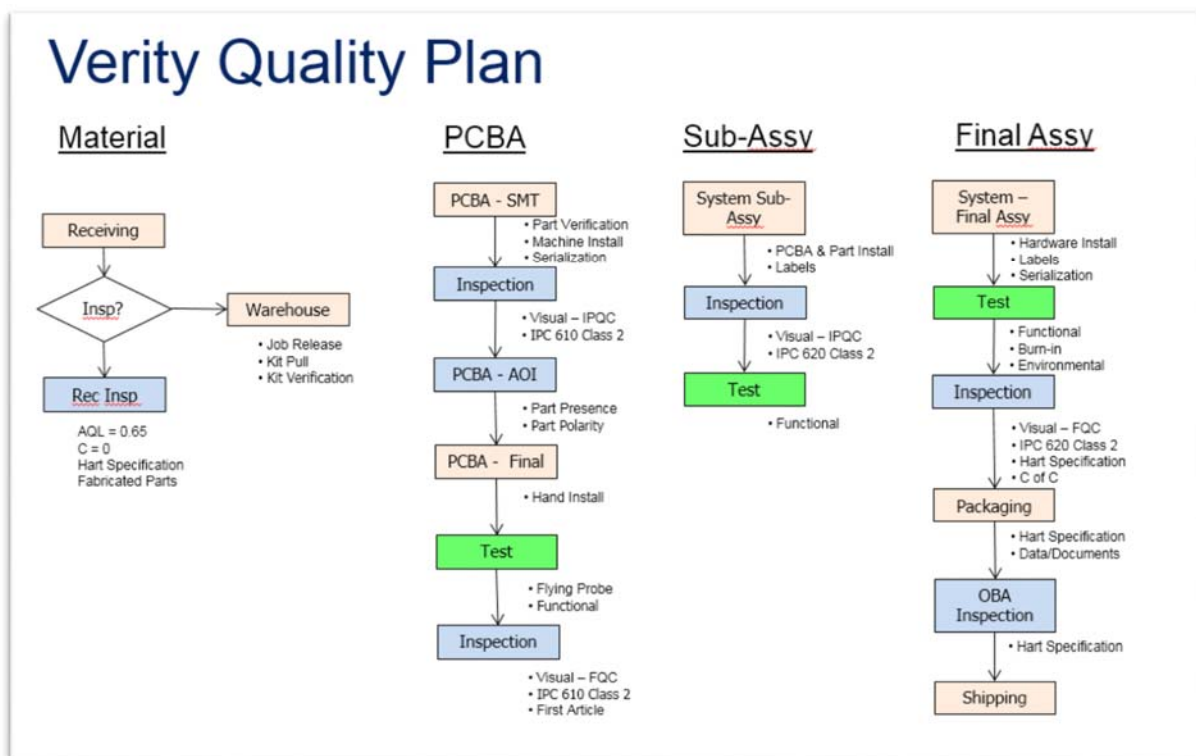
Verity Quality Plan

Material

Receiving

Insp?

Warehouse

• Job Release
• Kit Pull
• Kit Verification

Rec Insp

AQL = 0.65
C = 0
Hart Specification
Fabricated Parts

PCBA

PCBA - SMT

• Part Verification
• Machine Install
• Serialization

Inspection

• Visual – IPQC
• IPC 610 Class 2

PCBA - AOI

• Part Presence
• Part Polarity

PCBA - Final

• Hand Install

Test

• Flying Probe
• Functional

Inspection

• Visual – FQC
• IPC 610 Class 2
• First Article

Sub-Assy

System Sub-Assy

• PCBA & Part Install
• Labels

Inspection

• Visual – IPQC
• IPC 620 Class 2

Test

• Functional

Final Assy

System – Final Assy

• Hardware Install
• Labels
• Serialization

Test

• Functional
• Burn-in
• Environmental

Inspection

• Visual – FQC
• IPC 620 Class 2
• Hart Specification
• C of C

Packaging

• Hart Specification
• Data/Documents

OBA Inspection

• Hart Specification

Shipping